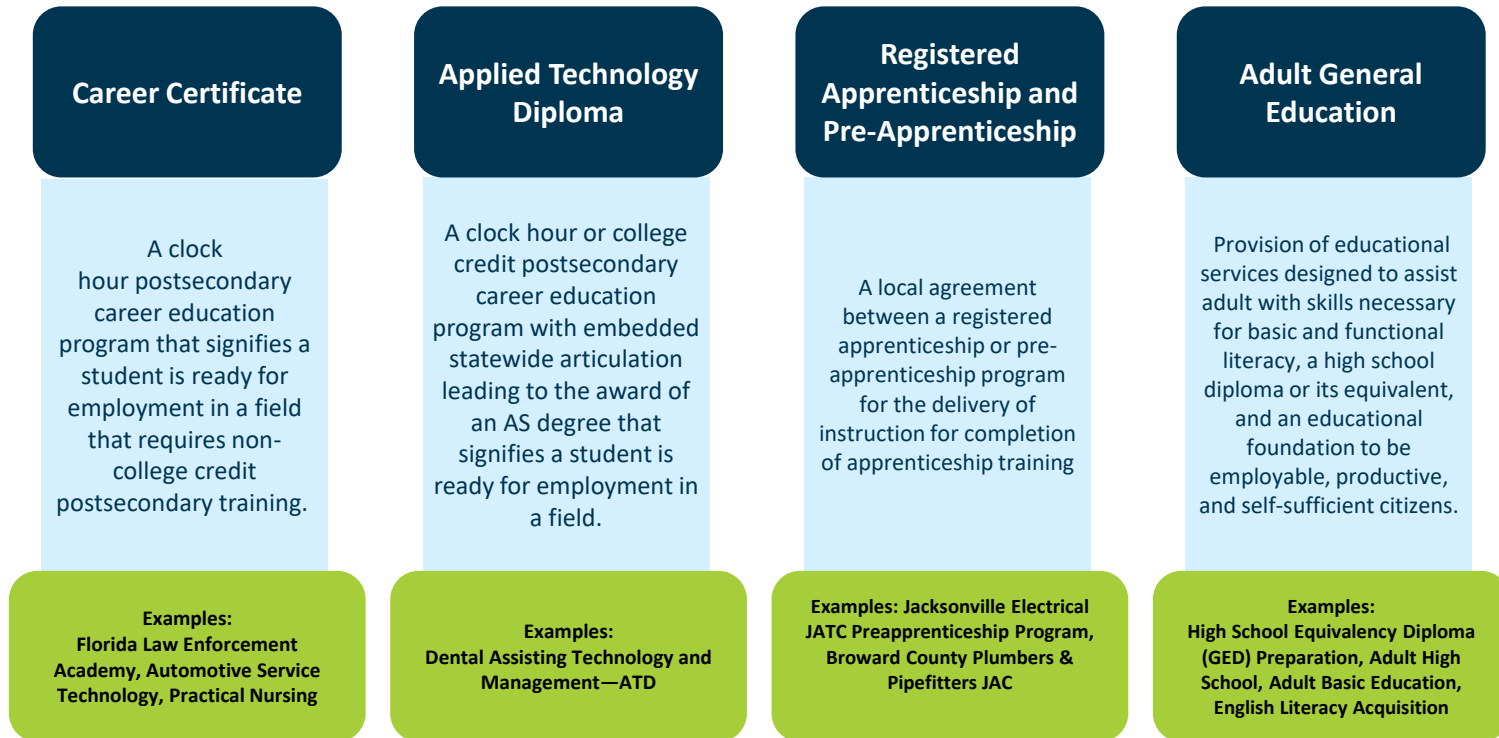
Career Certificate

A clock hour postsecondary career education program that signifies a student is ready for employment in a field that requires non-college credit postsecondary training.

Examples:
Florida Law Enforcement Academy, Automotive Service Technology, Practical Nursing

Applied Technology Diploma

A clock hour or college credit postsecondary career education program with embedded statewide articulation leading to the award of an AS degree that signifies a student is ready for employment in a field.

Examples:
Dental Assisting Technology and Management—ATD

Registered Apprenticeship and Pre-Apprenticeship

A local agreement between a registered apprenticeship or pre-apprenticeship program for the delivery of instruction for completion of apprenticeship training

Examples: Jacksonville Electrical JATC Preapprenticeship Program, Broward County Plumbers & Pipefitters JAC

Adult General Education

Provision of educational services designed to assist adult with skills necessary for basic and functional literacy, a high school diploma or its equivalent, and an educational foundation to be employable, productive, and self-sufficient citizens.

Examples:
High School Equivalency Diploma (GED) Preparation, Adult High School, Adult Basic Education, English Literacy Acquisition